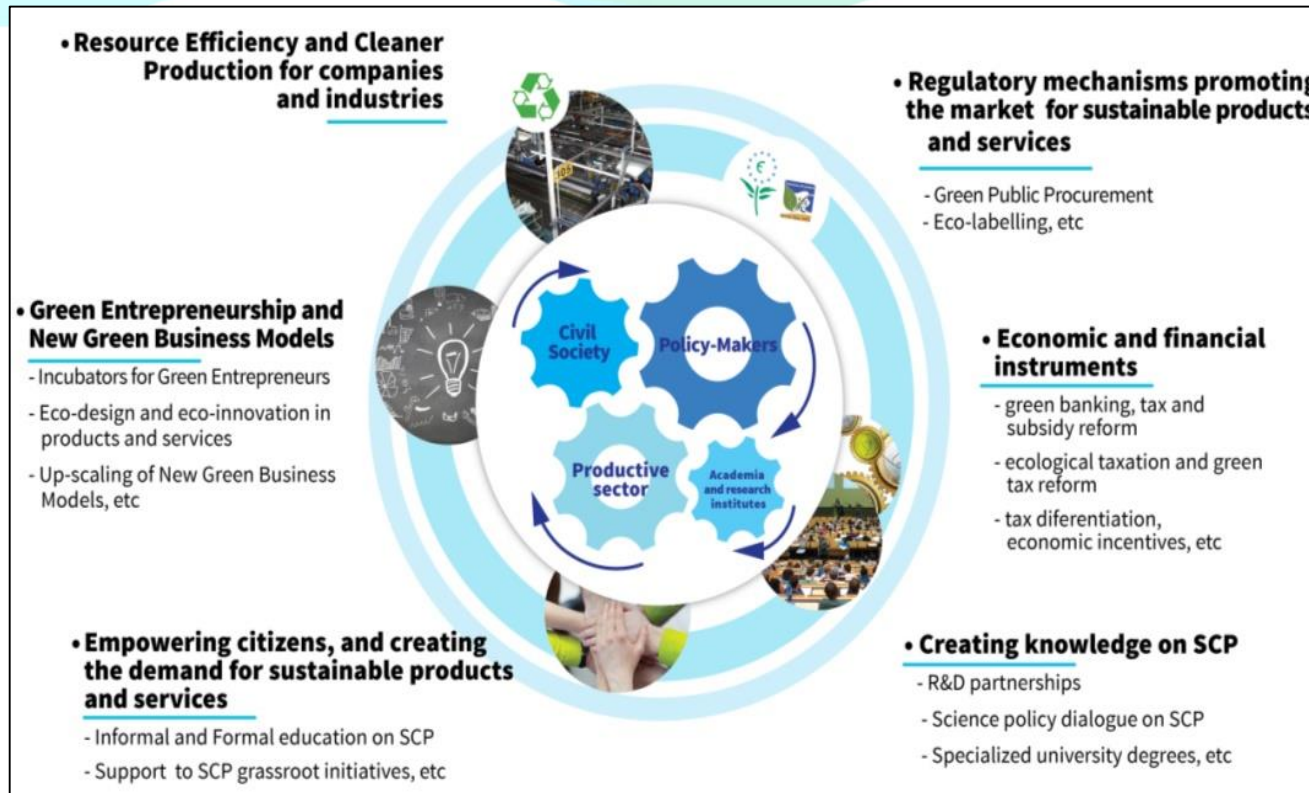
• Resource Efficiency and Cleaner Production for companies and industries

• Regulatory mechanisms promoting the market for sustainable products and services

- Green Public Procurement
- Eco-labelling, etc

• Green Entrepreneurship and New Green Business Models

- Incubators for Green Entrepreneurs
- Eco-design and eco-innovation in products and services
- Up-scaling of New Green Business Models, etc

Civil Society

Policy-Makers

Productive sector

Academia and research institutes

• Economic and financial instruments

- green banking, tax and subsidy reform
- ecological taxation and green tax reform
- tax diferentiation, economic incentives, etc

• Empowering citizens, and creating the demand for sustainable products and services

- Informal and Formal education on SCP
- Support to SCP grassroot initiatives, etc

• Creating knowledge on SCP

- R&D partnerships
- Science policy dialogue on SCP
- Specialized university degrees, etc